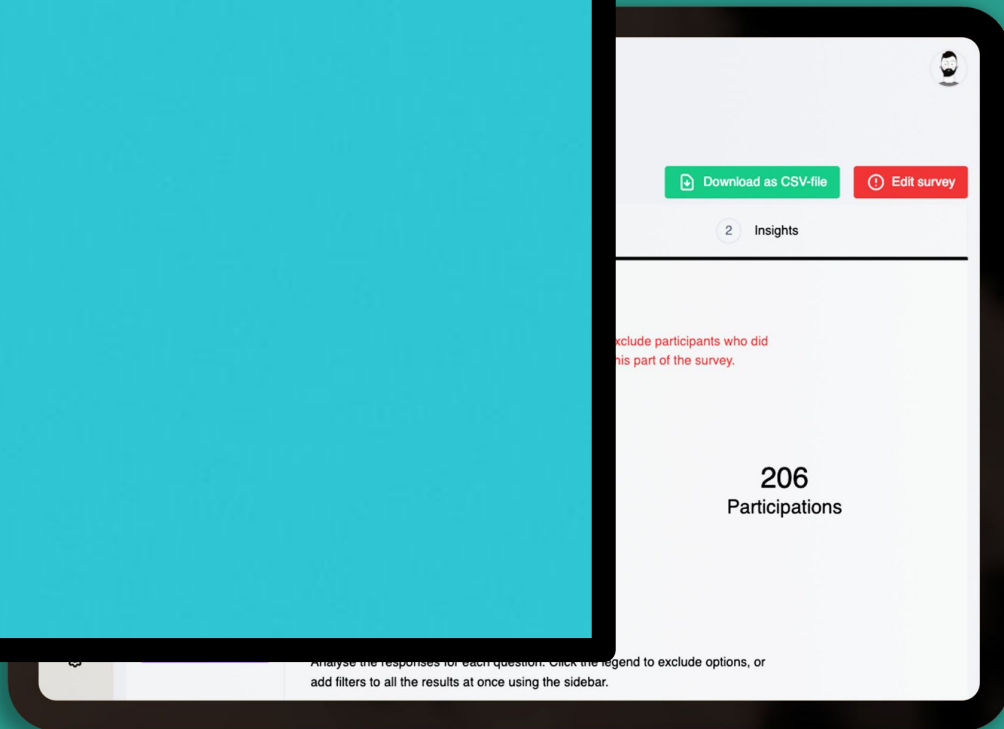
Download as CSV-file
Edit survey
2 Insights
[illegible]xclude participants who did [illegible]his part of the survey.
206
Participations
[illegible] the responses for each question. Click the legend to exclude options, or add filters to all the results at once using the sidebar.